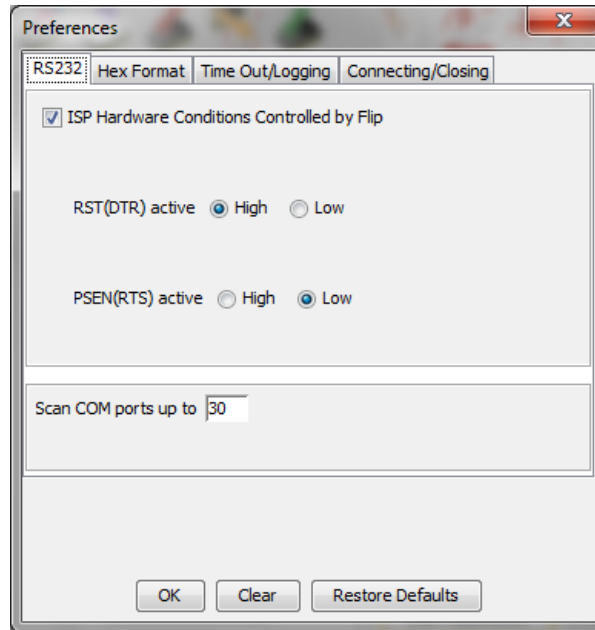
Preferences

RS232 | Hex Format | Time Out/Logging | Connecting/Closing

ISP Hardware Conditions Controlled by Flip

RST(DTR) active High Low

PSEN(RTS) active High Low

Scan COM ports up to 30

OK Clear Restore Defaults